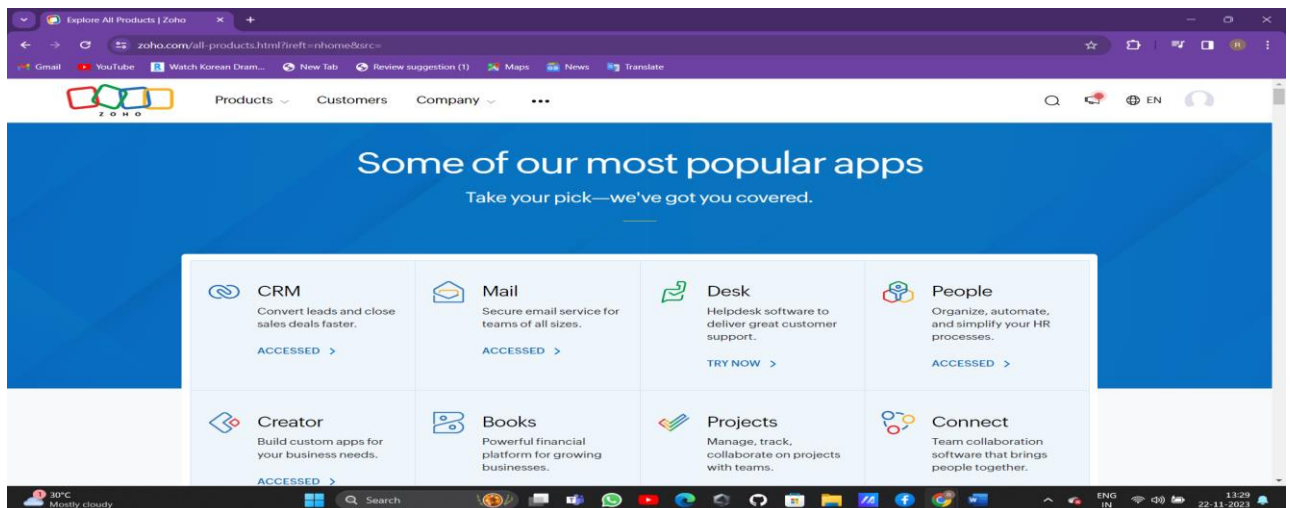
Explore All Products | Zoho

zoho.com/all-products.html?ireft=nhome&src=

Gmail YouTube Watch Korean Dram... New Tab Review suggestion (1) Maps News Translate

ZOHO

Products Customers Company •••

EN

Some of our most popular apps

Take your pick—we've got you covered.

CRM
Convert leads and close sales deals faster.
ACCESSED >

Mail
Secure email service for teams of all sizes.
ACCESSED >

Desk
Helpdesk software to deliver great customer support.
TRY NOW >

People
Organize, automate, and simplify your HR processes.
ACCESSED >

Creator
Build custom apps for your business needs.
ACCESSED >

Books
Powerful financial platform for growing businesses.

Projects
Manage, track, collaborate on projects with teams.

Connect
Team collaboration software that brings people together.

30°C
Mostly cloudy

Search

ENG
IN

13:29
22-11-2023